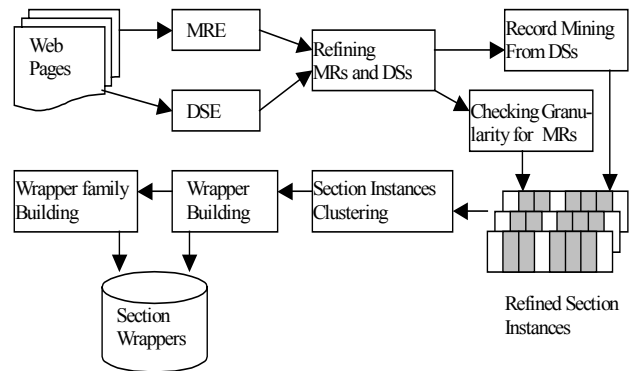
Web Pages

MRE

DSE

Refining MRs and DSs

Record Mining From DSs

Checking Granularity for MRs

Section Instances Clustering

Wrapper Building

Wrapper family Building

Section Wrappers

Refined Section Instances